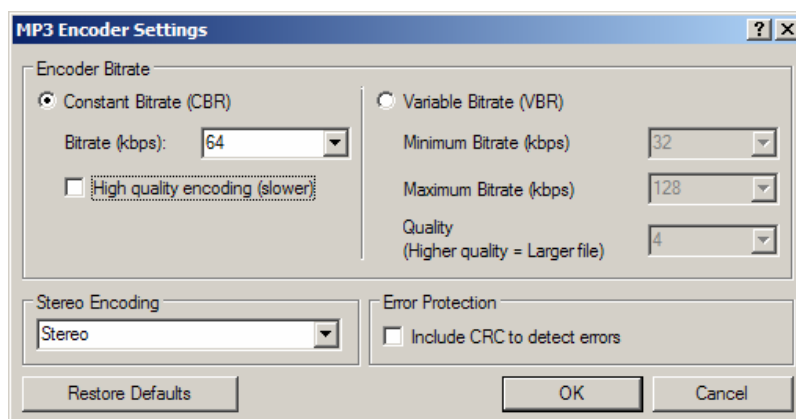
MP3 Encoder Settings
?
X

Encoder Bitrate

Constant Bitrate (CBR)

Bitrate (kbps): 64

High quality encoding (slower)

Variable Bitrate (VBR)

Minimum Bitrate (kbps) 32

Maximum Bitrate (kbps) 128

Quality
(Higher quality = Larger file) 4

Stereo Encoding

Stereo

Error Protection

Include CRC to detect errors

Restore Defaults

OK

Cancel